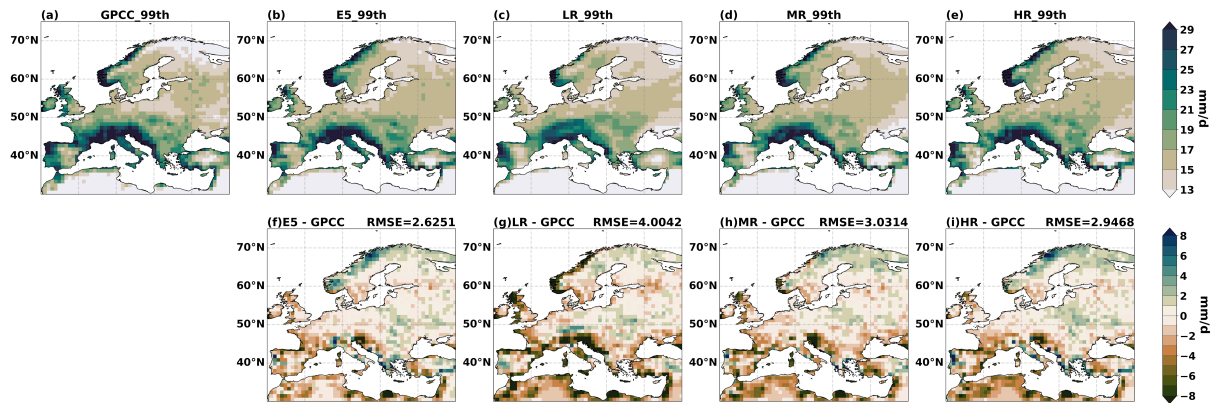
(a) GPCC_99th

70°N
60°N
50°N
40°N

(b) E5_99th

70°N
60°N
50°N
40°N

(c) LR_99th

70°N
60°N
50°N
40°N

(d) MR_99th

70°N
60°N
50°N
40°N

(e) HR_99th

70°N
60°N
50°N
40°N

29
27
25
23
21
19
17
15
13
mm/d

(f)E5 - GPCC RMSE=2.6251

70°N
60°N
50°N
40°N

(g)LR - GPCC RMSE=4.0042

70°N
60°N
50°N
40°N

(h)MR - GPCC RMSE=3.0314

70°N
60°N
50°N
40°N

(i)HR - GPCC RMSE=2.9468

70°N
60°N
50°N
40°N

8
6
4
2
0
−2
−4
−6
−8
mm/d